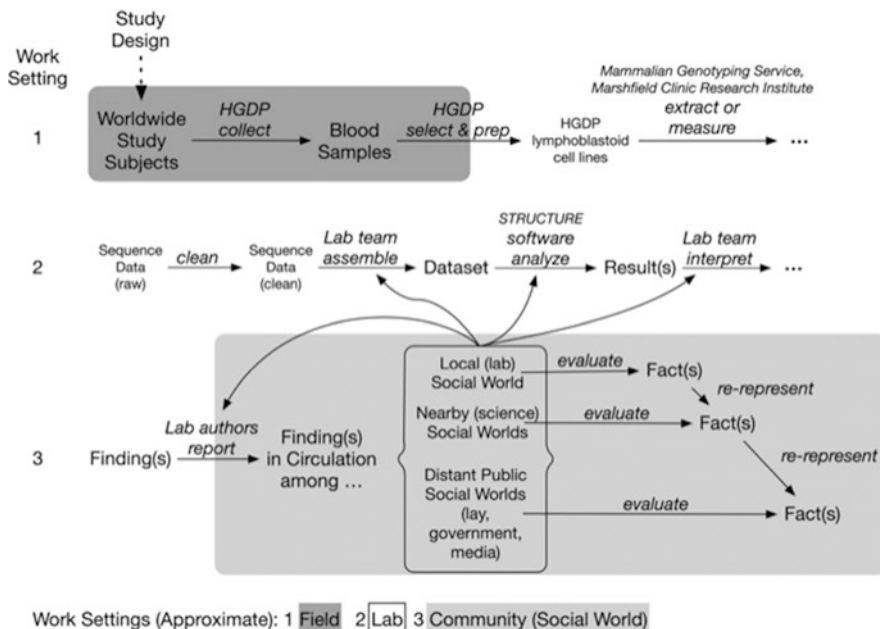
Study Design

Work Setting

1 Worldwide Study Subjects HGDP collect Blood Samples HGDP select & prep HGDP lymphoblastoid cell lines Mammalian Genotyping Service, Marshfield Clinic Research Institute extract or measure ...

2 Sequence Data (raw) clean Sequence Data (clean) Lab team assemble Dataset STRUCTURE software analyze Result(s) Lab team interpret ...

3 Finding(s) Lab authors report Finding(s) in Circulation among ...

Local (lab) Social World evaluate Fact(s)

re-represent

Nearby (science) Social Worlds evaluate Fact(s)

re-represent

Distant Public Social Worlds (lay, government, media) evaluate Fact(s)

Work Settings (Approximate): 1 Field 2 Lab 3 Community (Social World)